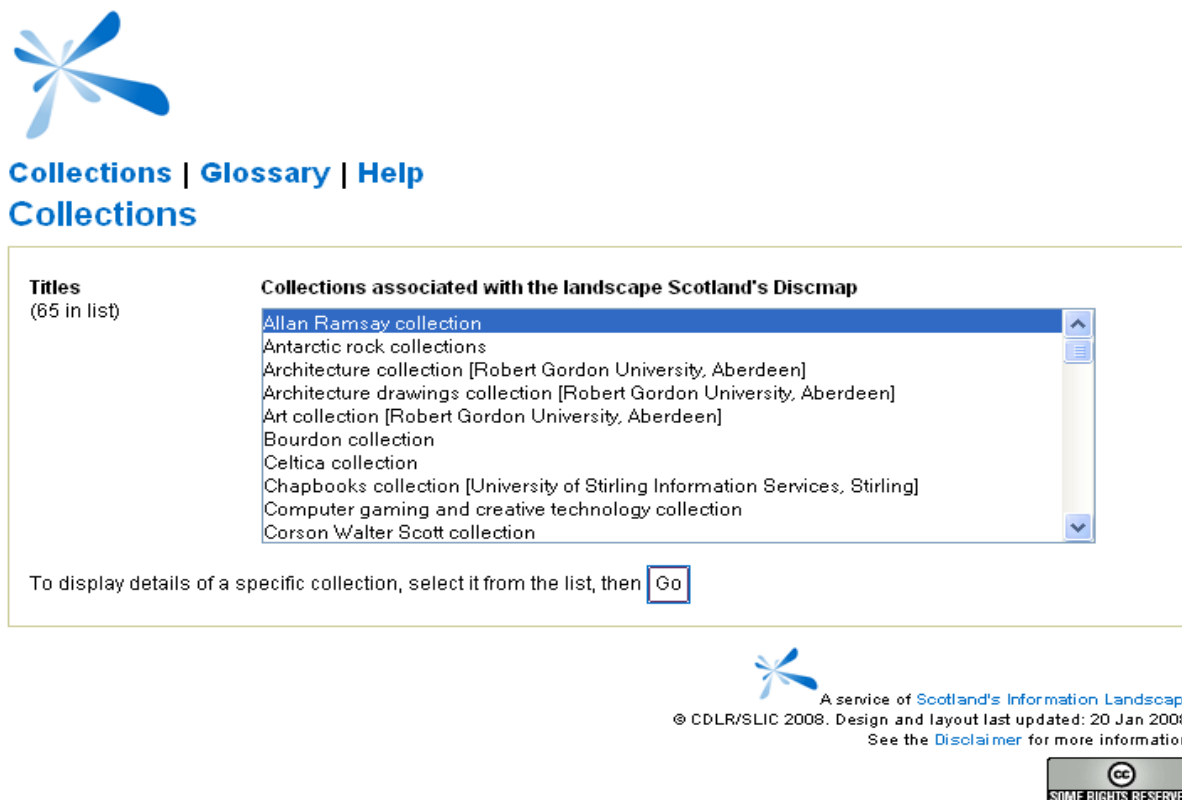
Collections | Glossary | Help

Collections

Titles
(65 in list)

Collections associated with the landscape Scotland's Discmap

Allan Ramsay collection
Antarctic rock collections
Architecture collection [Robert Gordon University, Aberdeen]
Architecture drawings collection [Robert Gordon University, Aberdeen]
Art collection [Robert Gordon University, Aberdeen]
Bourdon collection
Celtica collection
Chapbooks collection [University of Stirling Information Services, Stirling]
Computer gaming and creative technology collection
Corson Walter Scott collection

To display details of a specific collection, select it from the list, then Go

A service of Scotland's Information Landscap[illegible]
© CDLR/SLIC 2008. Design and layout last updated: 20 Jan 200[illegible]
See the Disclaimer for more informatio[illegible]

SOME RIGHTS RESERVE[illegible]